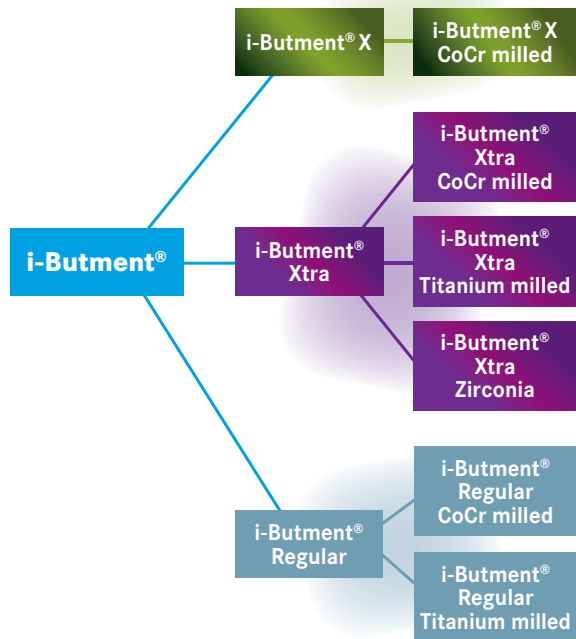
i-Butment® X

i-Butment® X CoCr milled

i-Butment® Xtra CoCr milled

i-Butment®

i-Butment® Xtra

i-Butment® Xtra Titanium milled

i-Butment® Xtra Zirconia

i-Butment® Regular CoCr milled

i-Butment® Regular

i-Butment® Regular Titanium milled